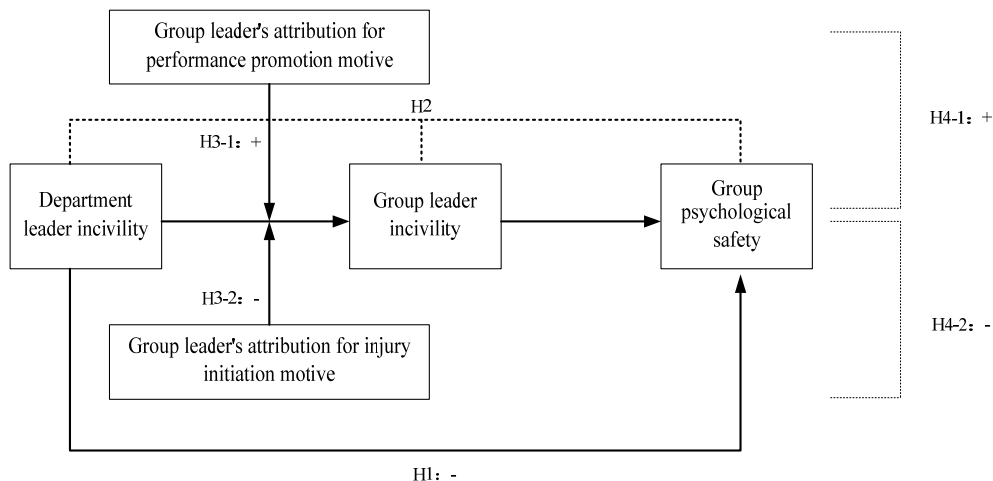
Group leader's attribution for performance promotion motive

H2

H3-1：+

H4-1：+

Department leader incivility

Group leader incivility

Group psychological safety

H3-2：-

H4-2：-

Group leader's attribution for injury initiation motive

H1：-